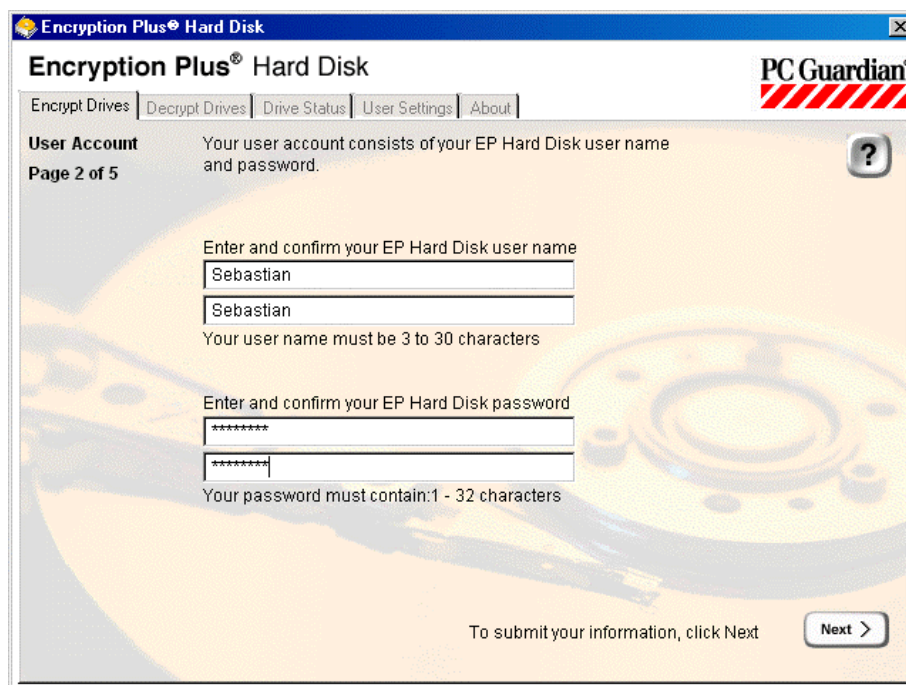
Encryption Plus® Hard Disk

Encryption Plus® Hard Disk

PC Guardian

Encrypt Drives | Decrypt Drives | Drive Status | User Settings | About

User Account

Page 2 of 5

Your user account consists of your EP Hard Disk user name and password.

?

Enter and confirm your EP Hard Disk user name

Sebastian

Sebastian

Your user name must be 3 to 30 characters

Enter and confirm your EP Hard Disk password

********

********

Your password must contain:1 - 32 characters

To submit your information, click Next

Next >